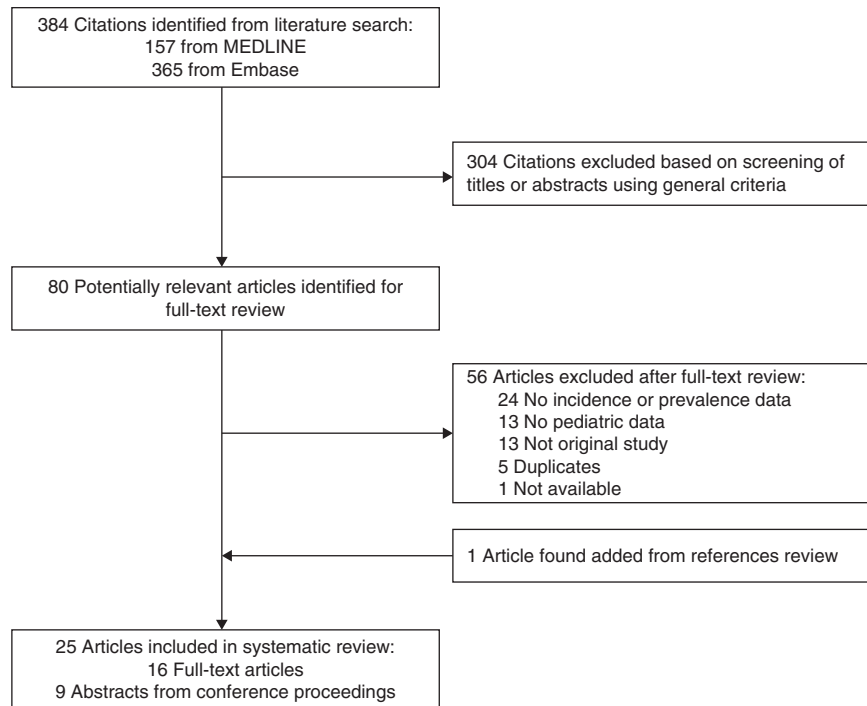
384 Citations identified from literature search:
157 from MEDLINE
365 from Embase

304 Citations excluded based on screening of titles or abstracts using general criteria

80 Potentially relevant articles identified for full-text review

56 Articles excluded after full-text review:
24 No incidence or prevalence data
13 No pediatric data
13 Not original study
5 Duplicates
1 Not available

1 Article found added from references review

25 Articles included in systematic review:
16 Full-text articles
9 Abstracts from conference proceedings